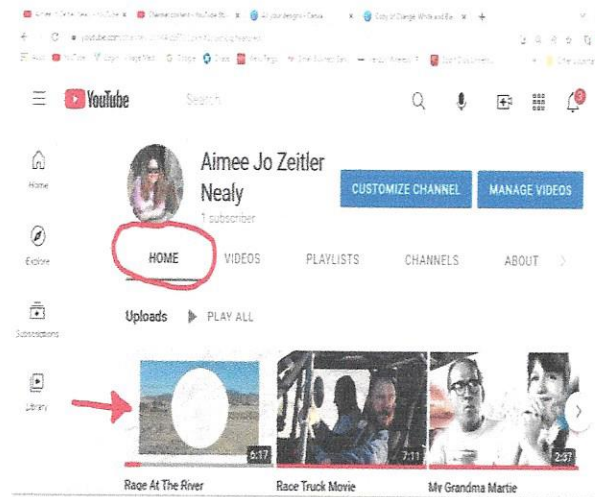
YouTube

Search

Home

Explore

Subscriptions

Library

Aimee Jo Zeitler Nealy

1 subscriber

CUSTOMIZE CHANNEL

MANAGE VIDEOS

HOME

VIDEOS

PLAYLISTS

CHANNELS

ABOUT

Uploads

PLAY ALL

6:17

Rage At The River

7:11

Race Truck Movie

2:37

My Grandma Martie